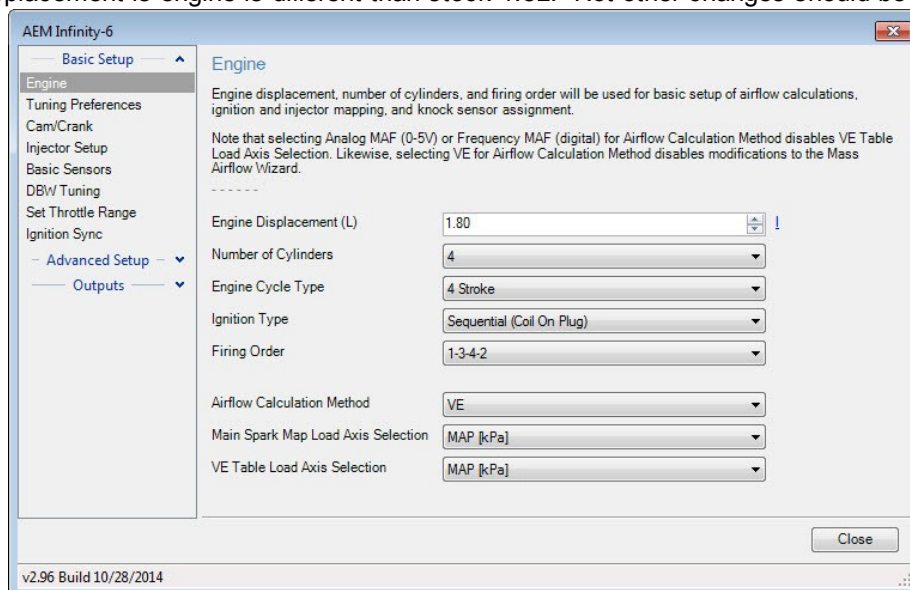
placement is engine is different than stock 1.8L. No other changes should be

AEM Infinity-6

Basic Setup
Engine
Tuning Preferences
Cam/Crank
Injector Setup
Basic Sensors
DBW Tuning
Set Throttle Range
Ignition Sync
Advanced Setup
Outputs

Engine

Engine displacement, number of cylinders, and firing order will be used for basic setup of airflow calculations, ignition and injector mapping, and knock sensor assignment.

Note that selecting Analog MAF (0-5V) or Frequency MAF (digital) for Airflow Calculation Method disables VE Table Load Axis Selection. Likewise, selecting VE for Airflow Calculation Method disables modifications to the Mass Airflow Wizard.

------

Engine Displacement (L) 1.80 !
Number of Cylinders 4
Engine Cycle Type 4 Stroke
Ignition Type Sequential (Coil On Plug)
Firing Order 1-3-4-2

Airflow Calculation Method VE
Main Spark Map Load Axis Selection MAP [kPa]
VE Table Load Axis Selection MAP [kPa]

Close

v2.96 Build 10/28/2014